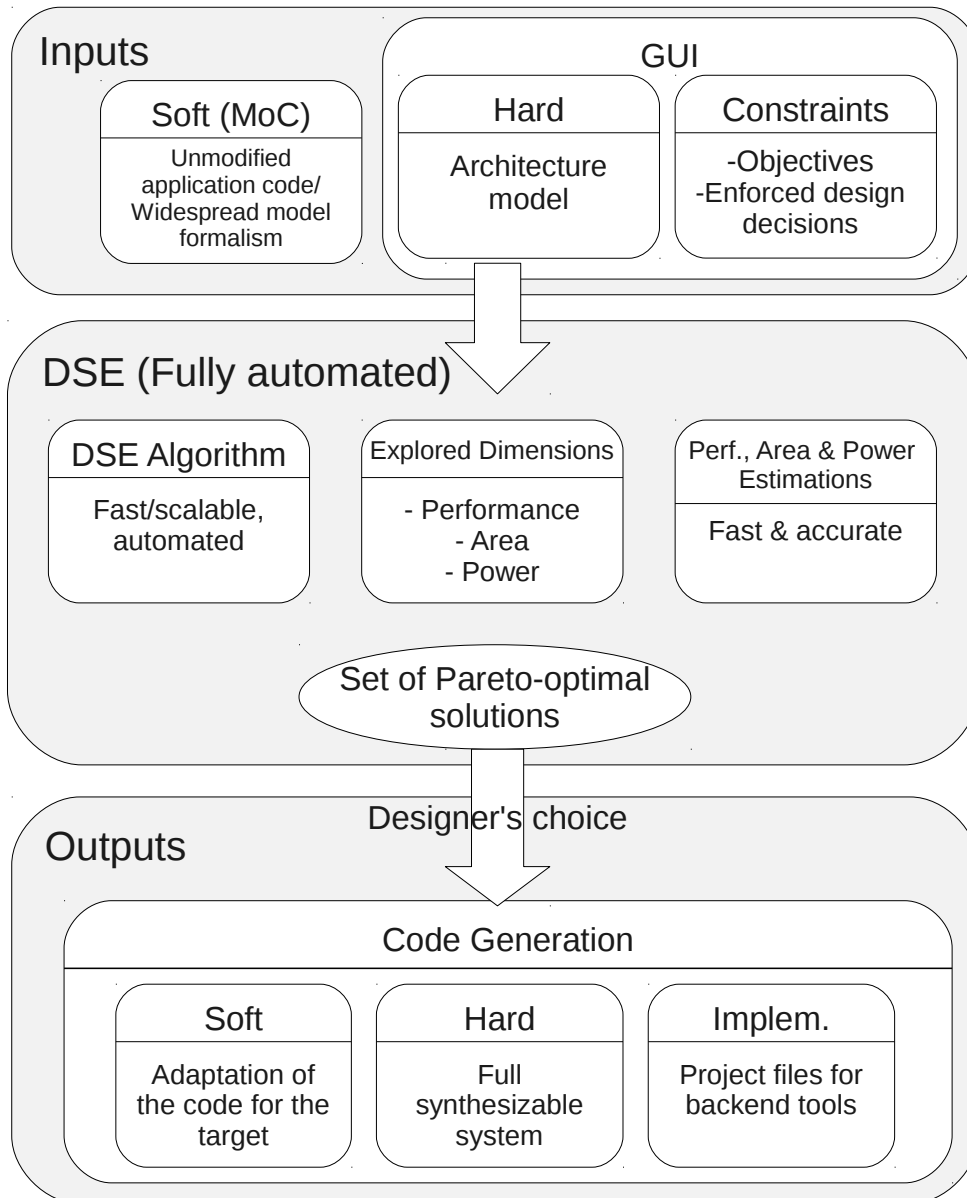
Inputs

Soft (MoC)

Unmodified application code/ Widespread model formalism

GUI

Hard

Architecture model

Constraints

-Objectives
-Enforced design decisions

DSE (Fully automated)

DSE Algorithm

Fast/scalable, automated

Explored Dimensions

- Performance
- Area
- Power

Perf., Area & Power Estimations

Fast & accurate

Set of Pareto-optimal solutions

Designer's choice

Outputs

Code Generation

Soft

Adaptation of the code for the target

Hard

Full synthesizable system

Implem.

Project files for backend tools